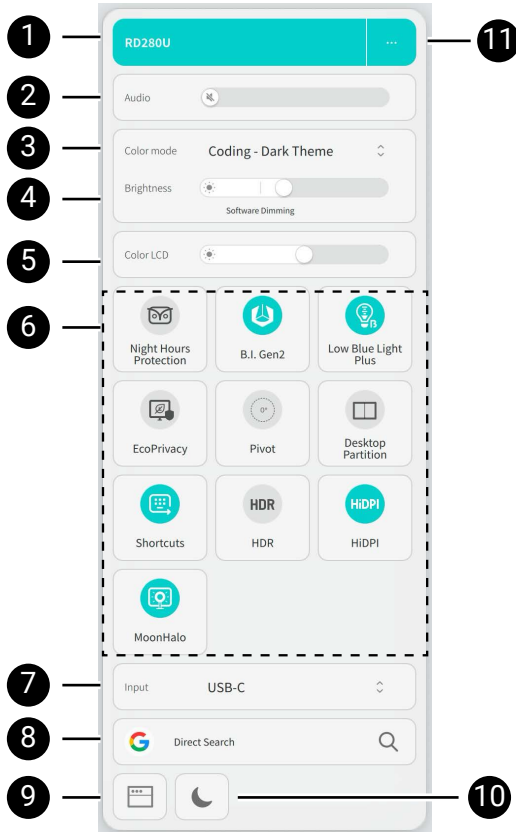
1 RD280U ··· 11

2 Audio

3 Color mode Coding - Dark Theme

4 Brightness

Software Dimming

5 Color LCD

6 Night Hours Protection

B.I. Gen2

Low Blue Light Plus

EcoPrivacy

0°

Pivot

Desktop Partition

Shortcuts

HDR

HDR

HiDPI

HiDPI

MoonHalo

7 Input USB-C

8 G Direct Search

9

10